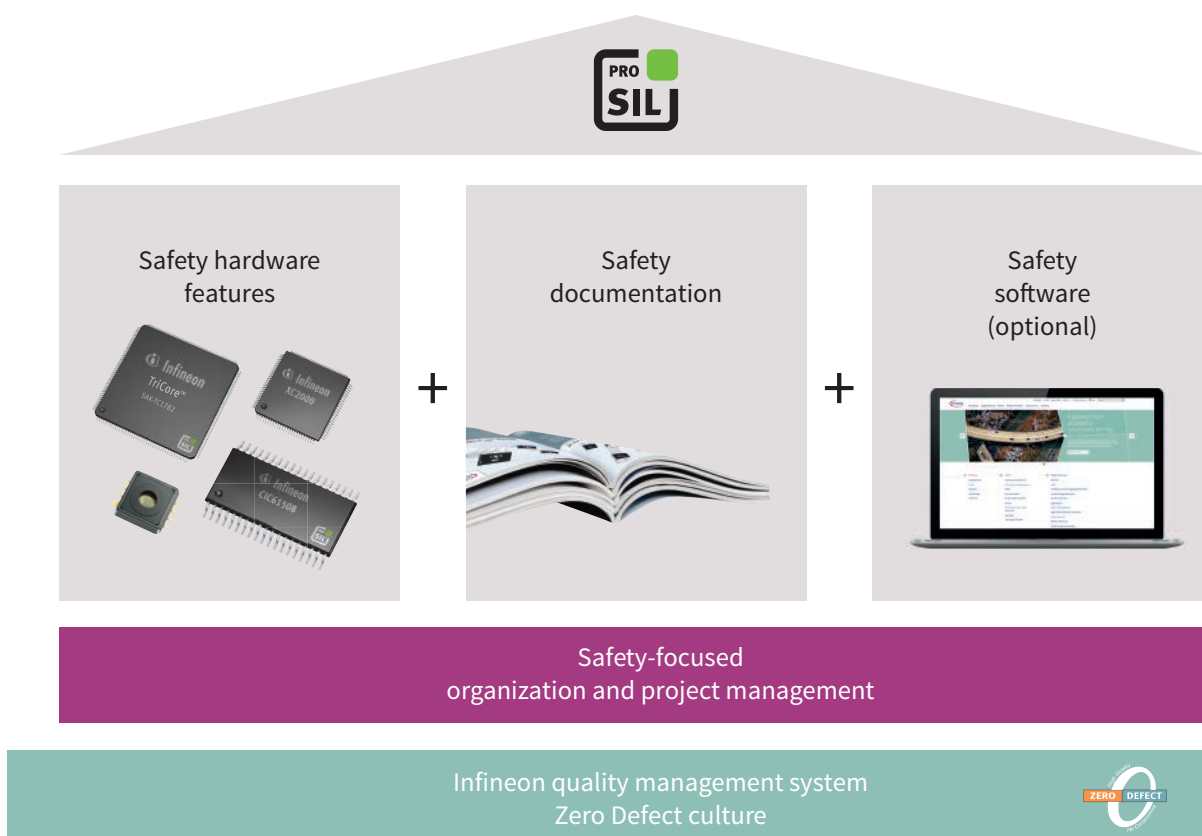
PRO SIL

Safety hardware features

Infineon TriCore™ SAK-TC1782

Infineon XC2000

Infineon CIC61508

SIL

SIL

+

Safety documentation

+

Safety software (optional)

Safety-focused organization and project management

Infineon quality management system Zero Defect culture

ZERO DEFECT